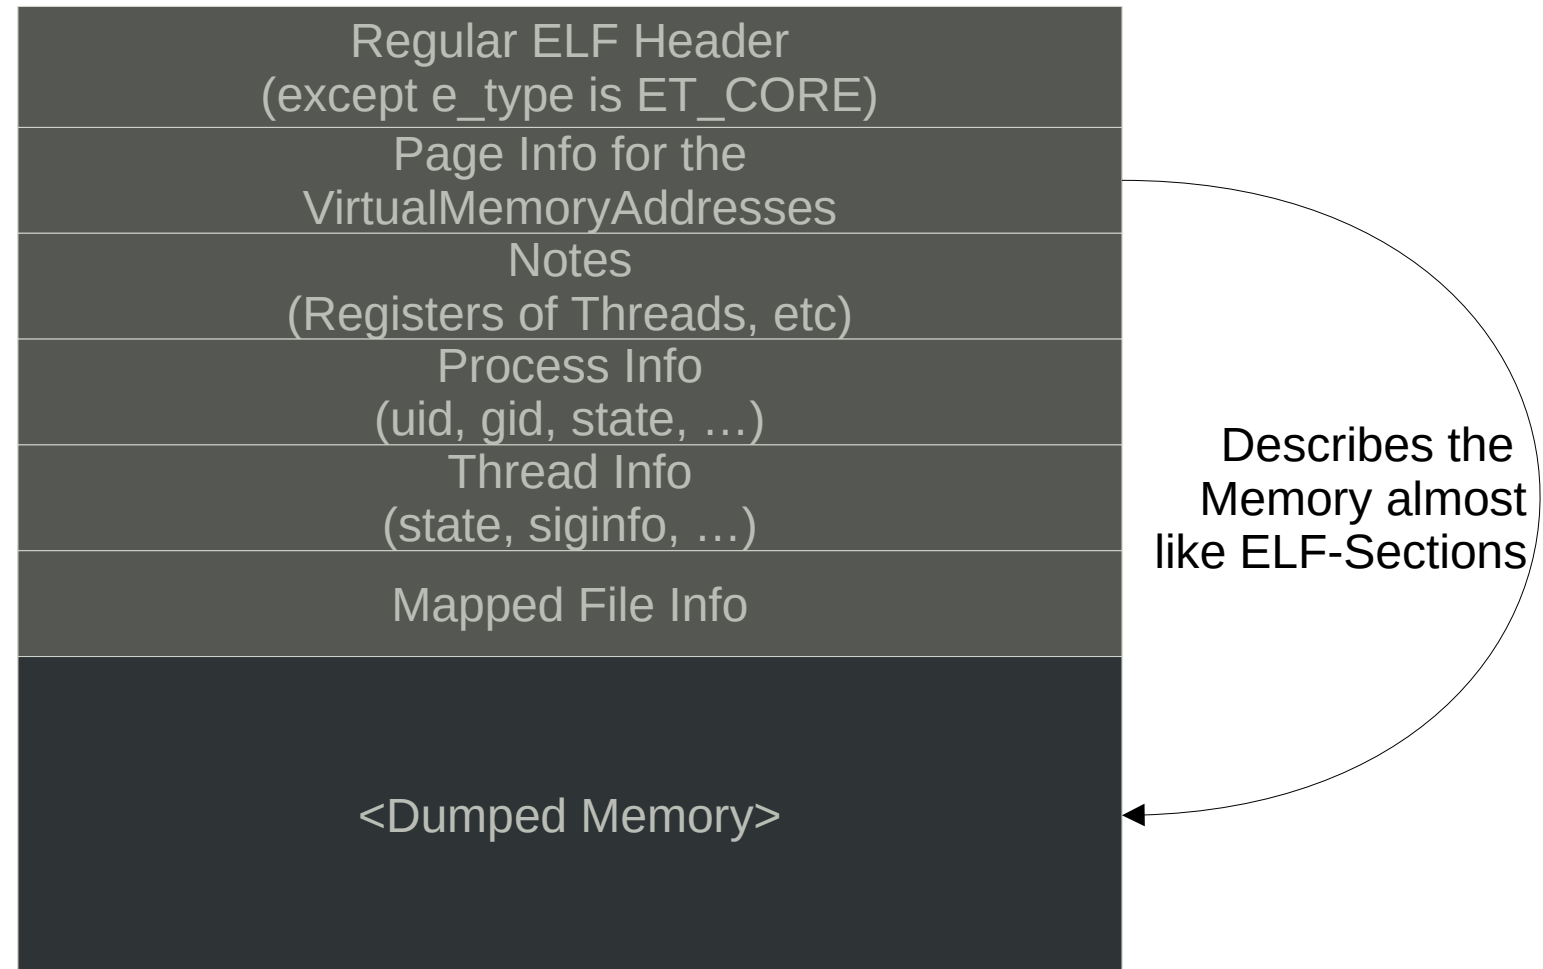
Regular ELF Header
(except e_type is ET_CORE)

Page Info for the
VirtualMemoryAddresses

Notes
(Registers of Threads, etc)

Process Info
(uid, gid, state, …)

Thread Info
(state, siginfo, …)

Mapped File Info

<Dumped Memory>

Describes the
Memory almost
like ELF-Sections